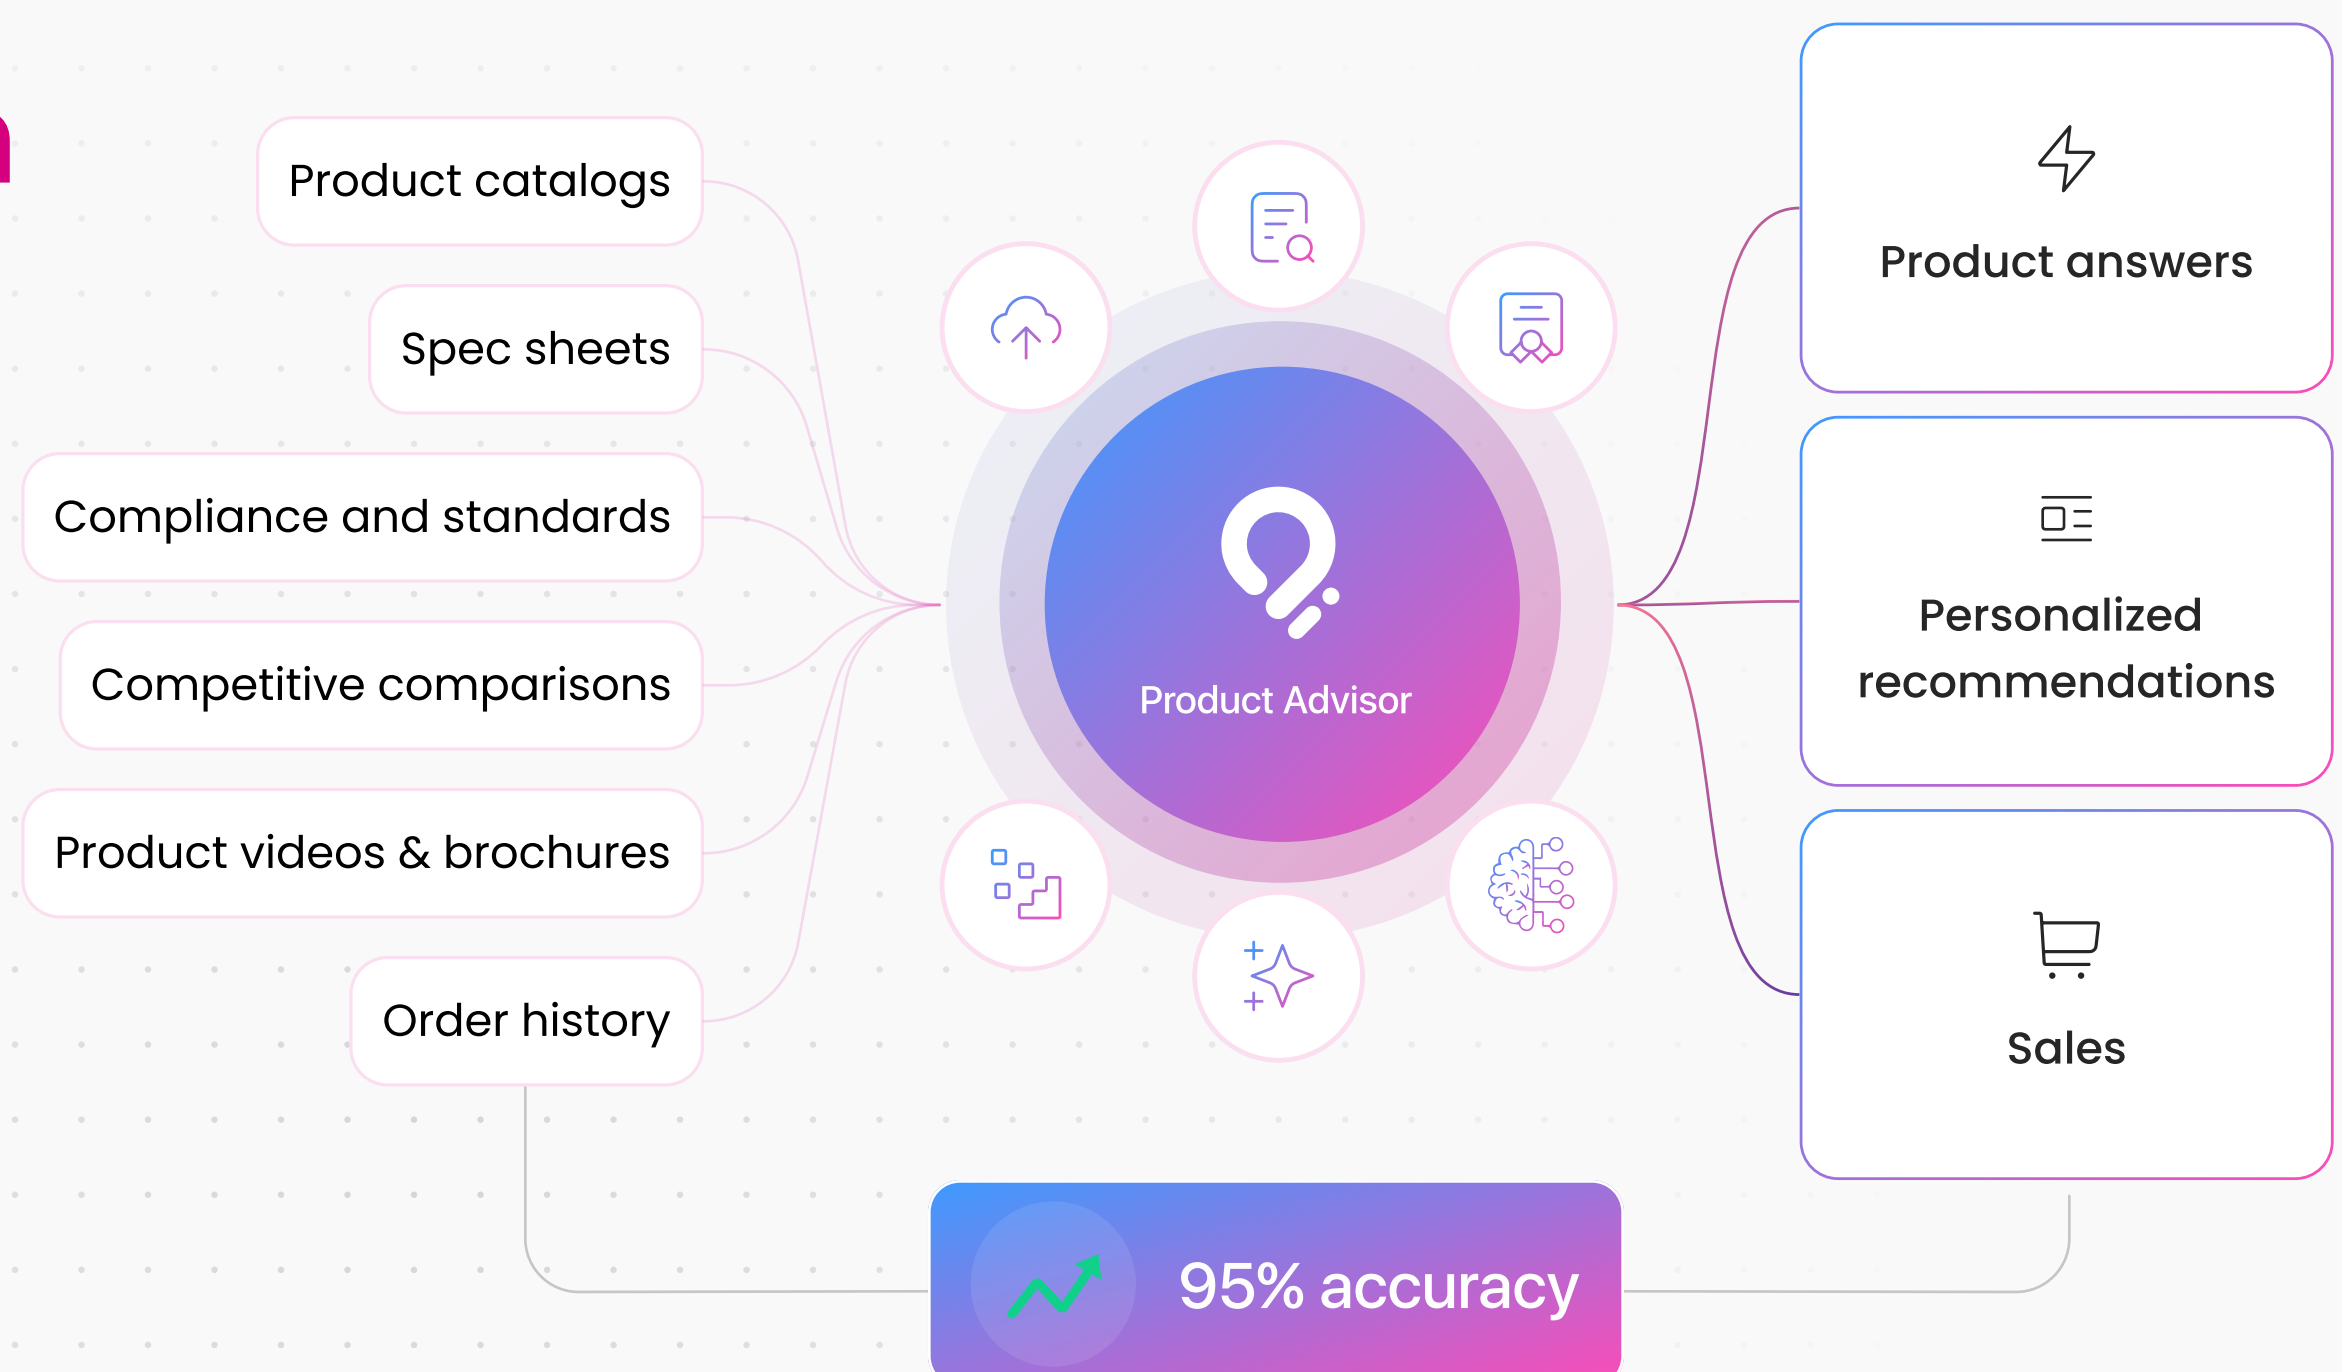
Product catalogs

Spec sheets

Compliance and standards

Competitive comparisons

Product videos & brochures

Order history

Product Advisor

Product answers

Personalized recommendations

Sales

95% accuracy